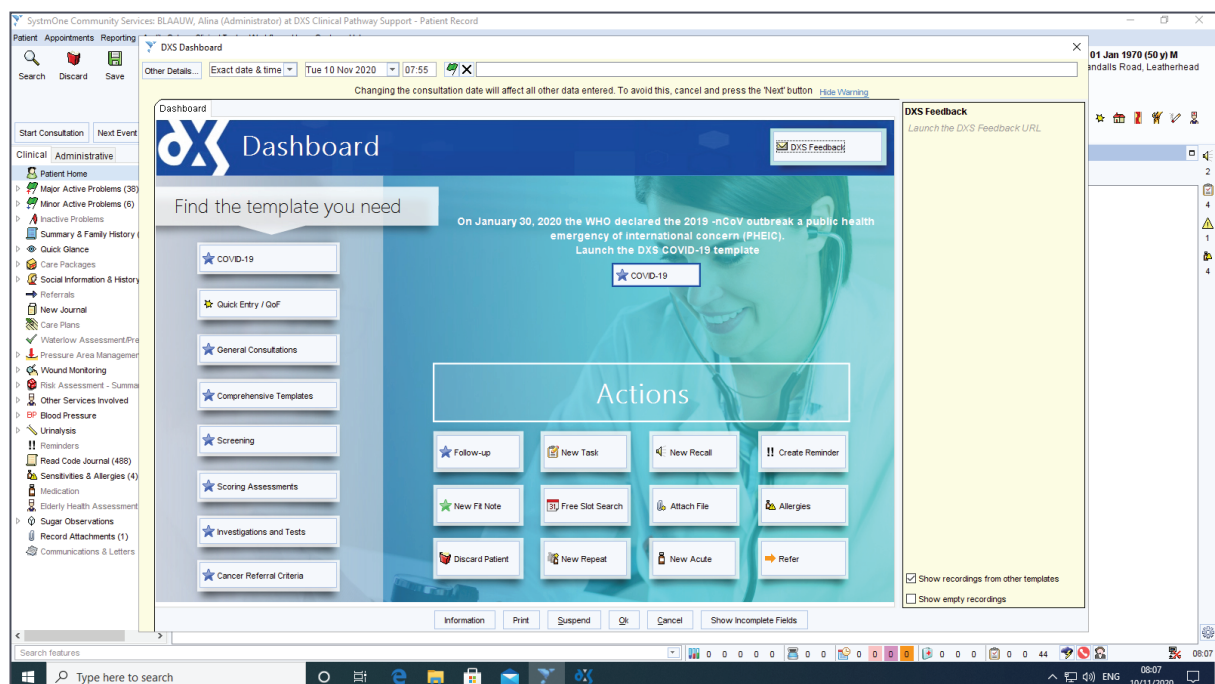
SystmOne Community Services: BLAAUW, Alina (Administrator) at DXS Clinical Pathway Support - Patient Record

Patient Appointments Reporting

Search Discard Save

DXS Dashboard

Other Details... Exact date & time Tue 10 Nov 2020 07:55

Changing the consultation date will affect all other data entered. To avoid this, cancel and press the 'Next' button Hide Warning

01 Jan 1970 (50 y) M
andalls Road, Leatherhead

Start Consultation Next Event

Clinical Administrative

Patient Home
Major Active Problems (38)
Minor Active Problems (6)
Inactive Problems
Summary & Family History
Quick Glance
Care Packages
Social Information & History
Referrals
New Journal
Care Plans
Waterlow Assessment/Pre
Pressure Area Managemen
Wound Monitoring
Risk Assessment - Summa
Other Services Involved
Blood Pressure
Urinalysis
Reminders
Read Code Journal (488)
Sensitivities & Allergies (4)
Medication
Elderly Health Assessment
Sugar Observations
Record Attachments (1)
Communications & Letters

Dashboard

DXS Dashboard

DXS Feedback

Find the template you need

COVID-19
Quick Entry / QoF
General Consultations
Comprehensive Templates
Screening
Scoring Assessments
Investigations and Tests
Cancer Referral Criteria

On January 30, 2020 the WHO declared the 2019 -nCoV outbreak a public health emergency of international concern (PHEIC). Launch the DXS COVID-19 template

COVID-19

Actions

Follow-up
New Task
New Recall
Create Reminder
New Fit Note
Free Slot Search
Attach File
Allergies
Discard Patient
New Repeat
New Acute
Refer

DXS Feedback
Launch the DXS Feedback URL

Show recordings from other templates
Show empty recordings

Information Print Suspend Ok Cancel Show Incomplete Fields

Search features

0 0 0 0 0 0 0 0 0 0 0 0 0 0 0 0 44

Type here to search

ENG 08:07 10/11/2020

08:07